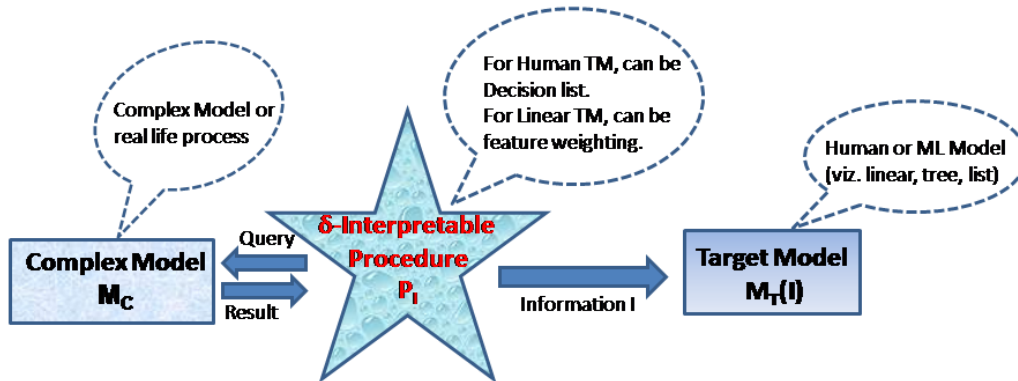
Complex Model or real life process

For Human TM, can be Decision list.
For Linear TM, can be feature weighting.

Human or ML Model (viz. linear, tree, list)

Complex Model $M_C$

Query

Result

δ-Interpretable Procedure $P_I$

Information I

Target Model $M_T(I)$